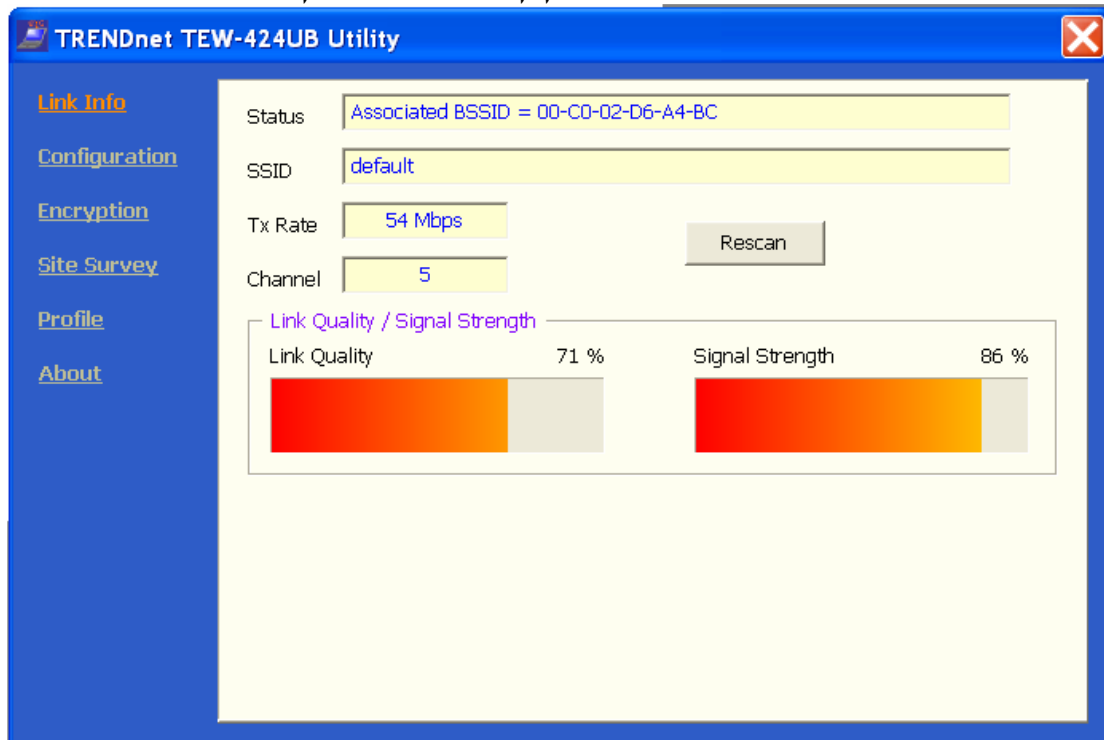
TRENDnet TEW-424UB Utility

Link Info
Configuration
Encryption
Site Survey
Profile
About

Status Associated BSSID = 00-C0-02-D6-A4-BC
SSID default
Tx Rate 54 Mbps
Rescan
Channel 5

Link Quality / Signal Strength
Link Quality 71 %
Signal Strength 86 %